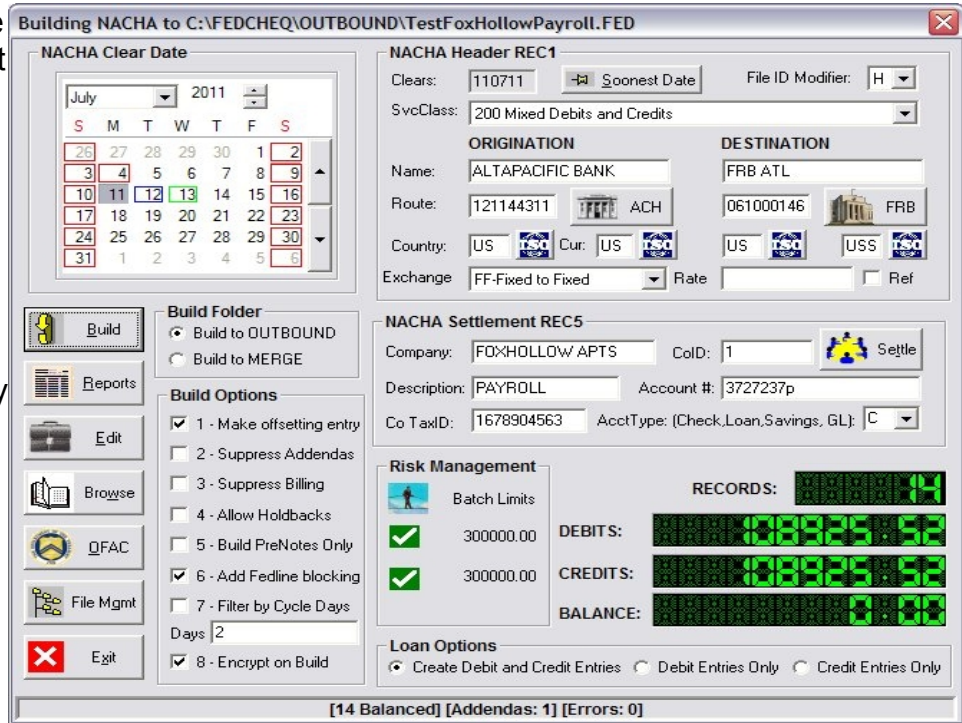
Building NACHA to C:\FEDCHEQ\OUTBOUND\TestFoxHollowPayroll.FED

NACHA Clear Date
July 2011

| S | M | T | W | T | F | S |
|---|---|---|---|---|---|---|
| 26 | 27 | 28 | 29 | 30 | 1 | 2 |
| 3 | 4 | 5 | 6 | 7 | 8 | 9 |
| 10 | 11 | 12 | 13 | 14 | 15 | 16 |
| 17 | 18 | 19 | 20 | 21 | 22 | 23 |
| 24 | 25 | 26 | 27 | 28 | 29 | 30 |
| 31 | 1 | 2 | 3 | 4 | 5 | 6 |

NACHA Header REC1
Clears: 110711 Soonest Date File ID Modifier: H
SvcClass: 200 Mixed Debits and Credits
ORIGINATION DESTINATION
Name: ALTAPACIFIC BANK FRB ATL
Route: 121144311 ACH 061000146 FRB
Country: US Cur: US US USS
Exchange FF-Fixed to Fixed Rate Ref

Build
Reports
Edit
Browse
OFAC
File Mgmt
Exit

Build Folder
Build to OUTBOUND
Build to MERGE

Build Options
1 - Make offsetting entry
2 - Suppress Addendas
3 - Suppress Billing
4 - Allow Holdbacks
5 - Build PreNotes Only
6 - Add Fedline blocking
7 - Filter by Cycle Days
Days 2
8 - Encrypt on Build

NACHA Settlement REC5
Company: FOXHOLLOW APTS CoID: 1 Settle
Description: PAYROLL Account #: 3727237p
Co TaxID: 1678904563 AcctType: (Check,Loan,Savings, GL): C

Risk Management
Batch Limits
300000.00
300000.00

RECORDS: 14
DEBITS: 108925.52
CREDITS: 108925.52
BALANCE: 0.00

Loan Options
Create Debit and Credit Entries Debit Entries Only Credit Entries Only

[14 Balanced] [Addendas: 1] [Errors: 0]